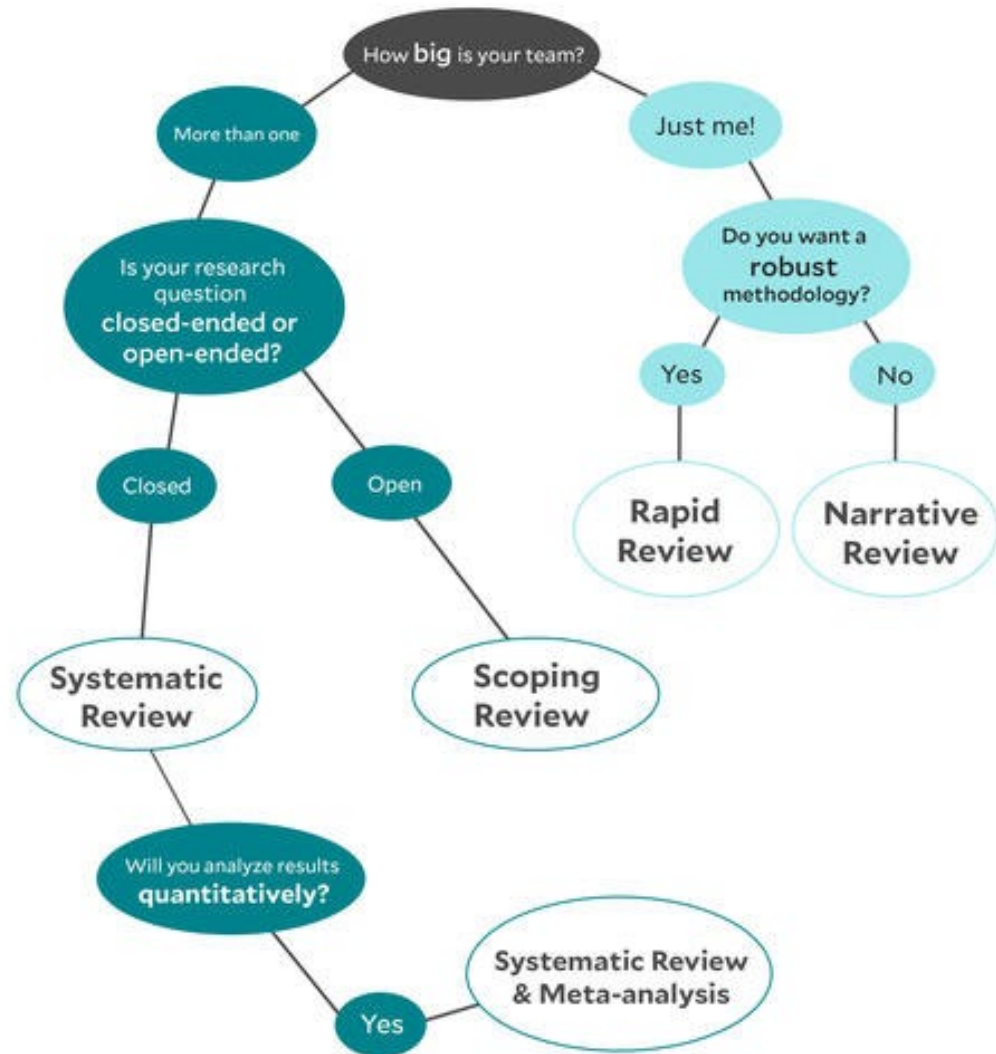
How big is your team?

More than one

Just me!

Is your research question closed-ended or open-ended?

Do you want a robust methodology?

Yes

No

Closed

Open

Rapid Review

Narrative Review

Systematic Review

Scoping Review

Will you analyze results quantitatively?

Systematic Review & Meta-analysis

Yes